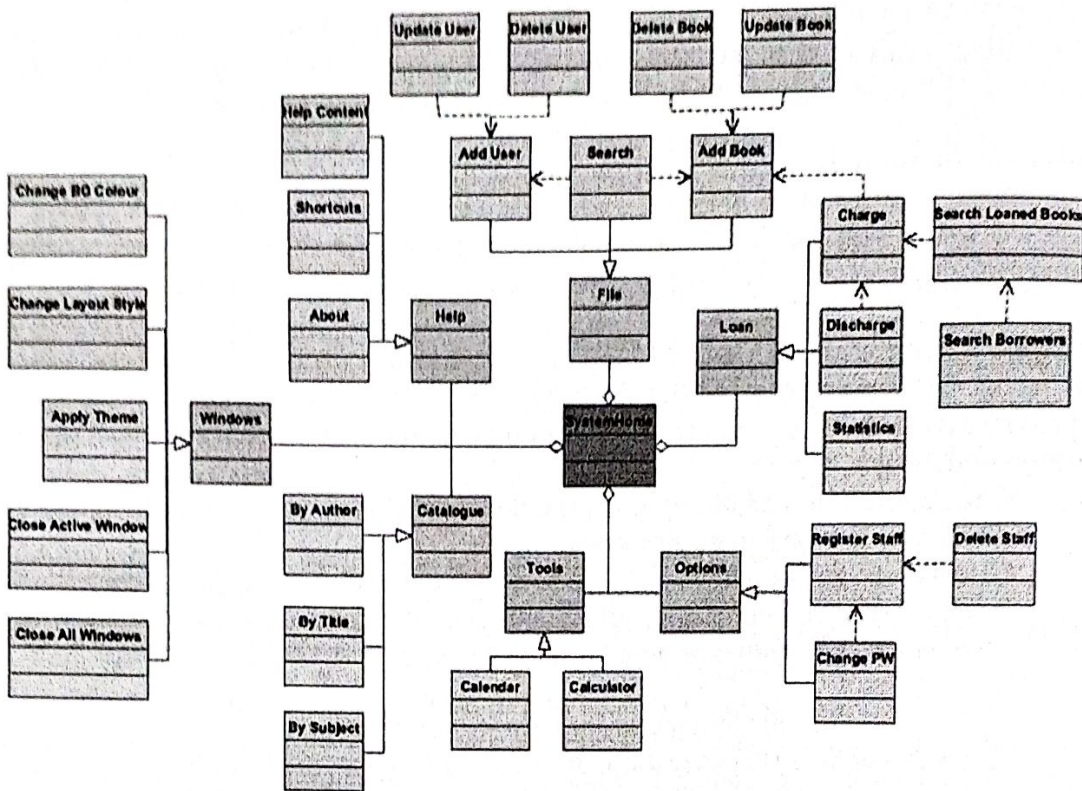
Update User

Delete User

Delete Book

Update Book

Help Content

Add User

Search

Add Book

Change BG Colour

Shortcuts

Charge

Search Loaned Books

Change Layout Style

About

Help

File

Loan

Discharge

Search Borrowers

Apply Theme

Windows

SystemHome

Statistics

Close Active Window

By Author

Catalogue

Register Staff

Delete Staff

Tools

Options

Close All Windows

By Title

Change PW

Calendar

Calculator

By Subject